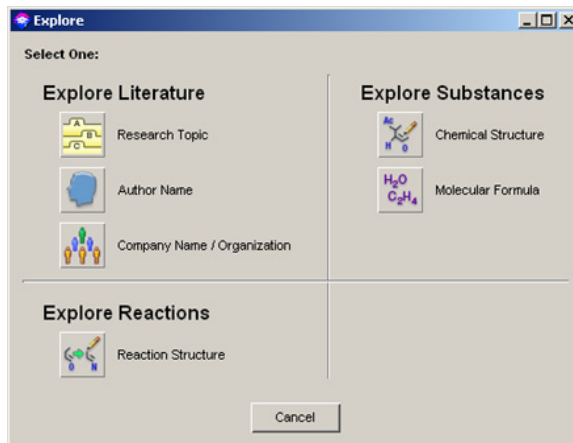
Explore

Select One:

Explore Literature

Research Topic

Author Name

Company Name / Organization

Explore Substances

Chemical Structure

$H_2O$ $C_2H_4$

Molecular Formula

Explore Reactions

Reaction Structure

Cancel